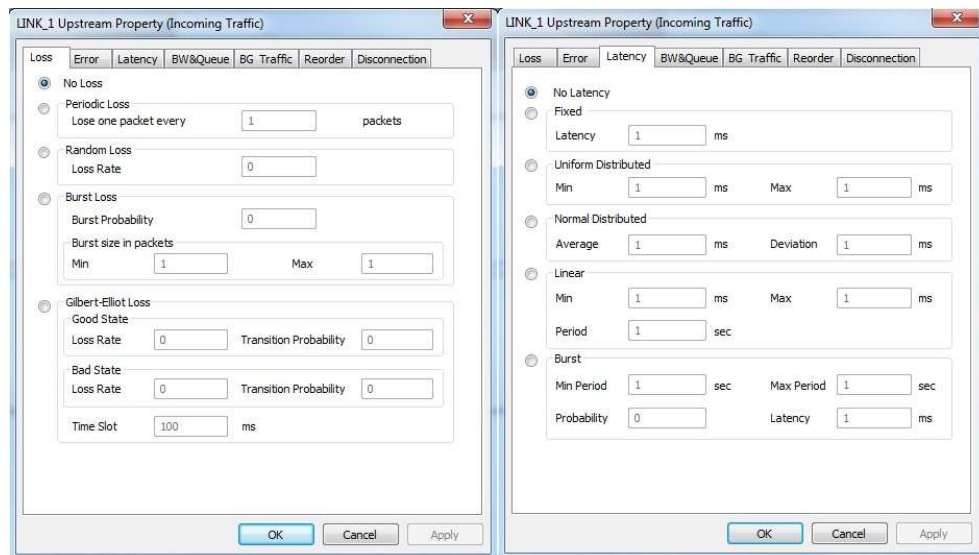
LINK_1 Upstream Property (Incoming Traffic)

Loss | Error | Latency | BW&Queue | BG Traffic | Reorder | Disconnection

No Loss

Periodic Loss
Lose one packet every 1 packets

Random Loss
Loss Rate 0

Burst Loss
Burst Probability 0
Burst size in packets
Min 1 Max 1

Gilbert-Elliot Loss
Good State
Loss Rate 0 Transition Probability 0
Bad State
Loss Rate 0 Transition Probability 0
Time Slot 100 ms

OK Cancel Apply

LINK_1 Upstream Property (Incoming Traffic)

Loss | Error | Latency | BW&Queue | BG Traffic | Reorder | Disconnection

No Latency

Fixed
Latency 1 ms

Uniform Distributed
Min 1 ms Max 1 ms

Normal Distributed
Average 1 ms Deviation 1 ms

Linear
Min 1 ms Max 1 ms
Period 1 sec

Burst
Min Period 1 sec Max Period 1 sec
Probability 0 Latency 1 ms

OK Cancel Apply